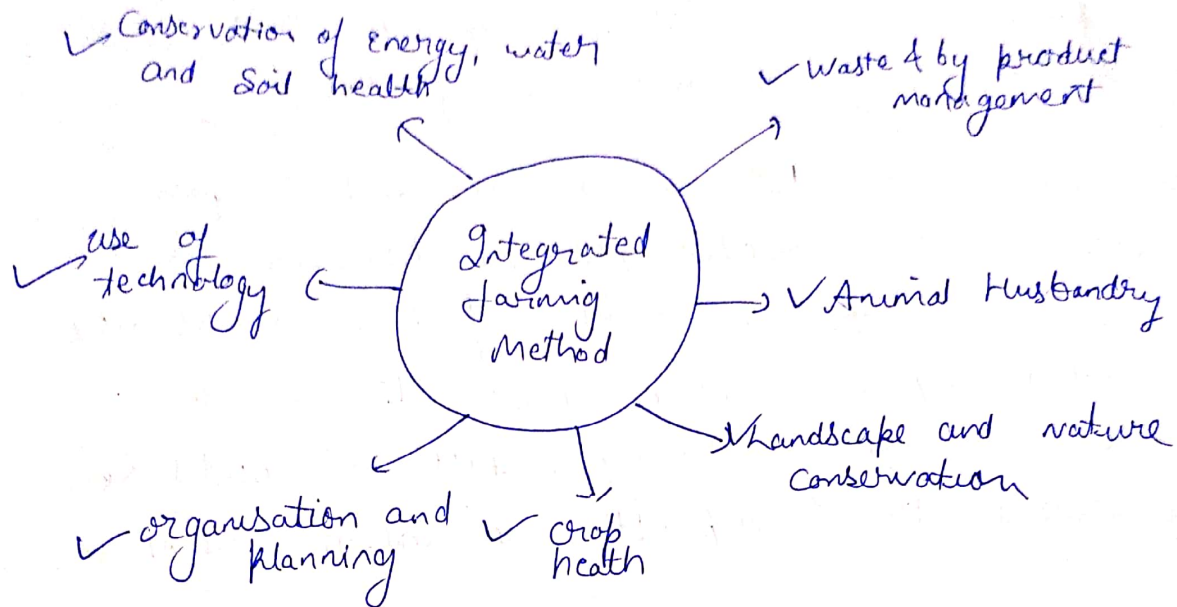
Integrated farming Method

Conservation of energy, water and Soil health

Waste & by product management

Use of technology

Animal Husbandry

Landscape and nature Conservation

organisation and planning

Crop health